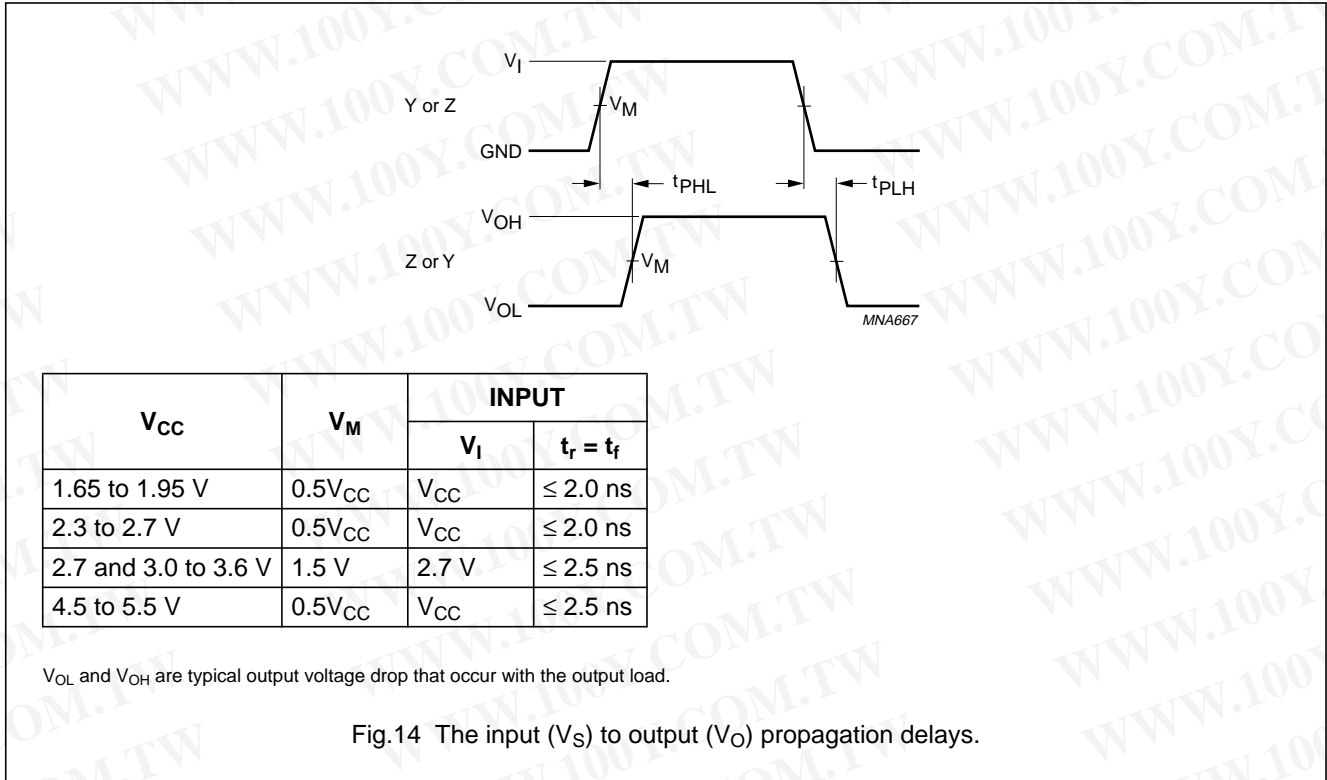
$V_I$

Y or Z

$V_M$

GND

$t_{PHL}$

$t_{PLH}$

$V_{OH}$

Z or Y

$V_M$

$V_{OL}$

MNA667

| $V_{CC}$ | $V_M$ | INPUT $V_I$ | INPUT $t_r = t_f$ |
|---|---|---|---|
| 1.65 to 1.95 V | $0.5V_{CC}$ | $V_{CC}$ | ≤ 2.0 ns |
| 2.3 to 2.7 V | $0.5V_{CC}$ | $V_{CC}$ | ≤ 2.0 ns |
| 2.7 and 3.0 to 3.6 V | 1.5 V | 2.7 V | ≤ 2.5 ns |
| 4.5 to 5.5 V | $0.5V_{CC}$ | $V_{CC}$ | ≤ 2.5 ns |

$V_{OL}$ and $V_{OH}$ are typical output voltage drop that occur with the output load.

Fig.14 The input ($V_S$) to output ($V_O$) propagation delays.

WWW.100Y.COM.TW